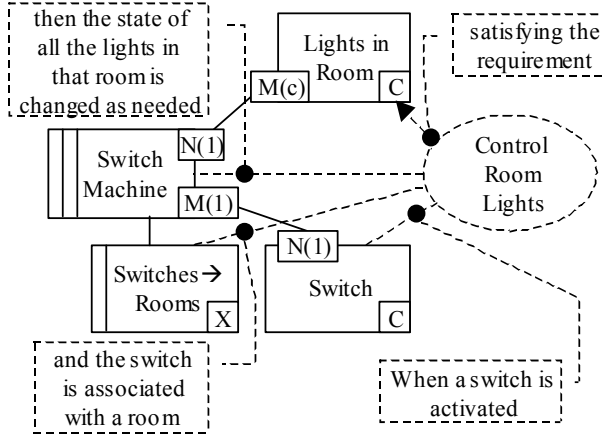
then the state of all the lights in that room is changed as needed

Lights in Room

M(c)

C

satisfying the requirement

Switch Machine

N(1)

M(1)

Control Room Lights

Switches→ Rooms

X

N(1)

Switch

C

and the switch is associated with a room

When a switch is activated